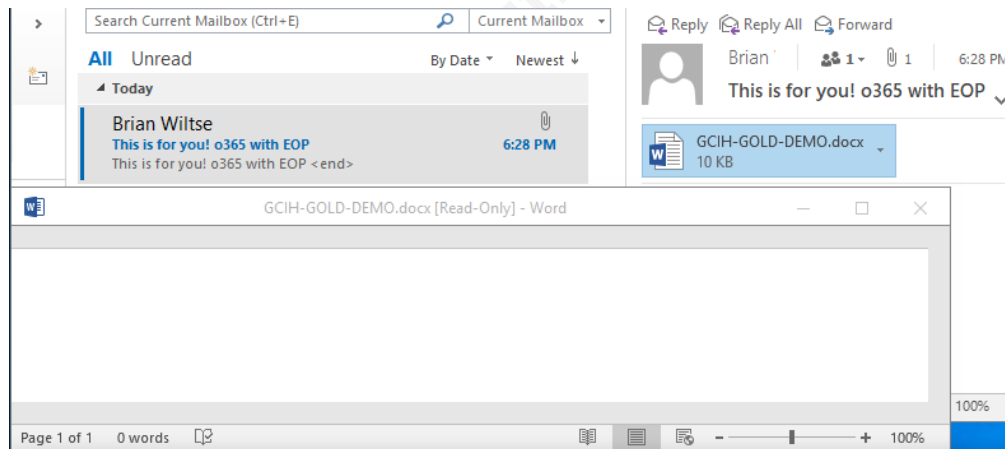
Search Current Mailbox (Ctrl+E)
Current Mailbox

All Unread
By Date
Newest

Today

Brian Wiltse
This is for you! o365 with EOP
6:28 PM
This is for you! o365 with EOP <end>

Reply
Reply All
Forward

Brian
1
1
6:28 PM
This is for you! o365 with EOP

GCIH-GOLD-DEMO.docx
10 KB

GCIH-GOLD-DEMO.docx [Read-Only] - Word

100%

Page 1 of 1
0 words
100%